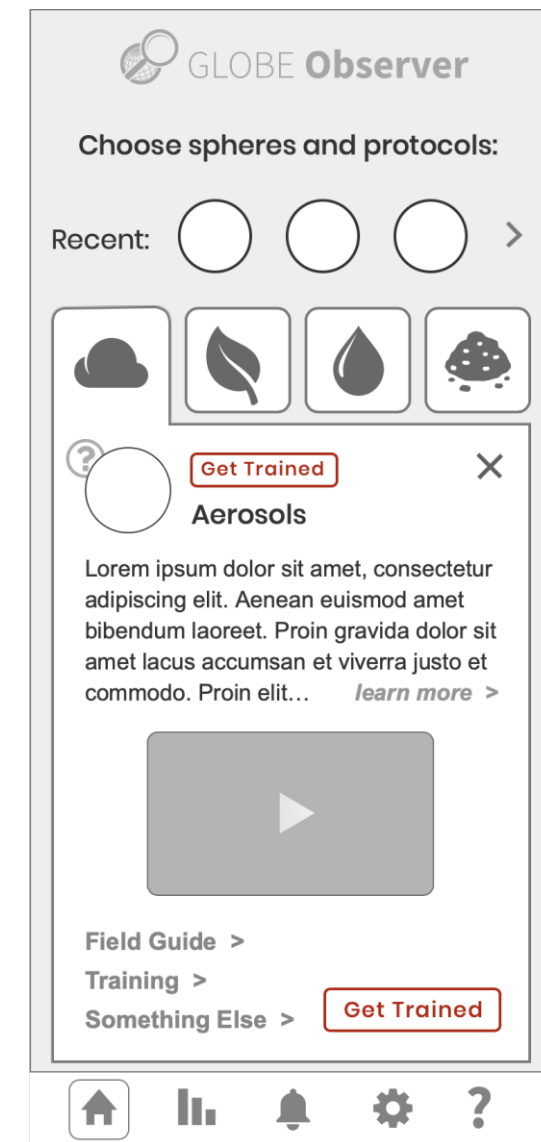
GLOBE Observer

Choose spheres and protocols:

Recent: >

?

Get Trained

×

Aerosols

Lorem ipsum dolor sit amet, consectetur adipiscing elit. Aenean euismod amet bibendum laoreet. Proin gravida dolor sit amet lacus accumsan et viverra justo et commodo. Proin elit… learn more >

Field Guide >
Training >
Something Else >

Get Trained

?